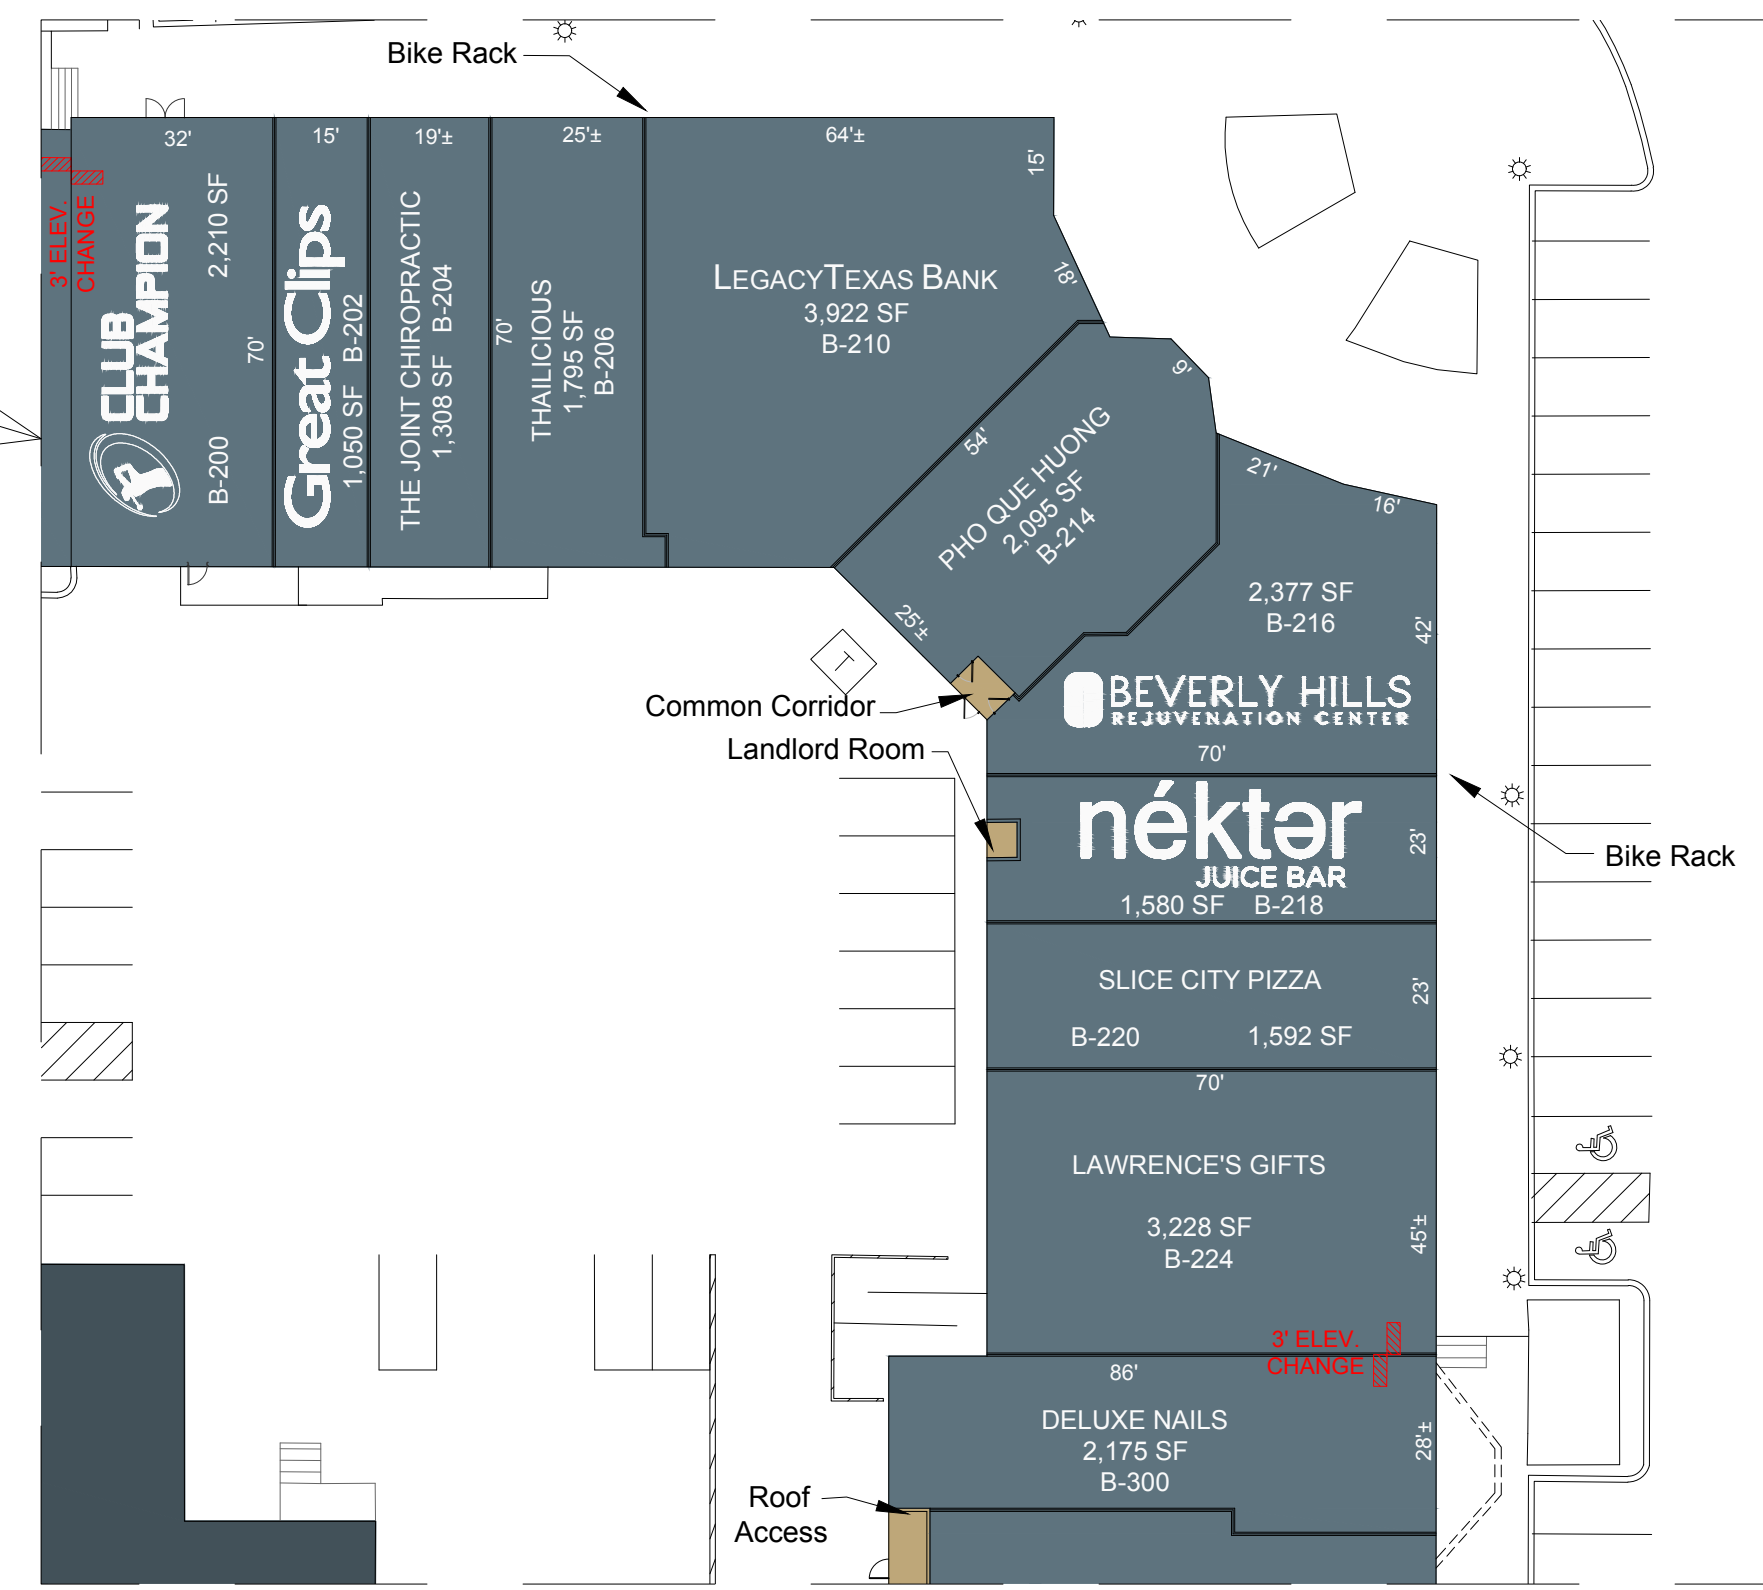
Bike Rack

32'
3' ELEV. CHANGE
CLUB CHAMPION
2,210 SF
70'
B-200

15'
Great Clips
1,050 SF B-202

19'±
THE JOINT CHIROPRACTIC
1,308 SF B-204

25'±
70'
THAILICIOUS
1,795 SF
B-206

64'±
15'
LegacyTexas Bank
3,922 SF
B-210
18'

9'
54'
PHO QUE HUONG
2,095 SF
B-214
25'±

21'
16'
2,377 SF
B-216
42'
BEVERLY HILLS
REJUVENATION CENTER
70'

Common Corridor
Landlord Room

néktər
JUICE BAR
1,580 SF B-218
23'

Bike Rack

SLICE CITY PIZZA
B-220 1,592 SF
23'

70'
LAWRENCE'S GIFTS
3,228 SF
B-224
45'±

3' ELEV. CHANGE

86'
DELUXE NAILS
2,175 SF
B-300
28'±

Roof Access